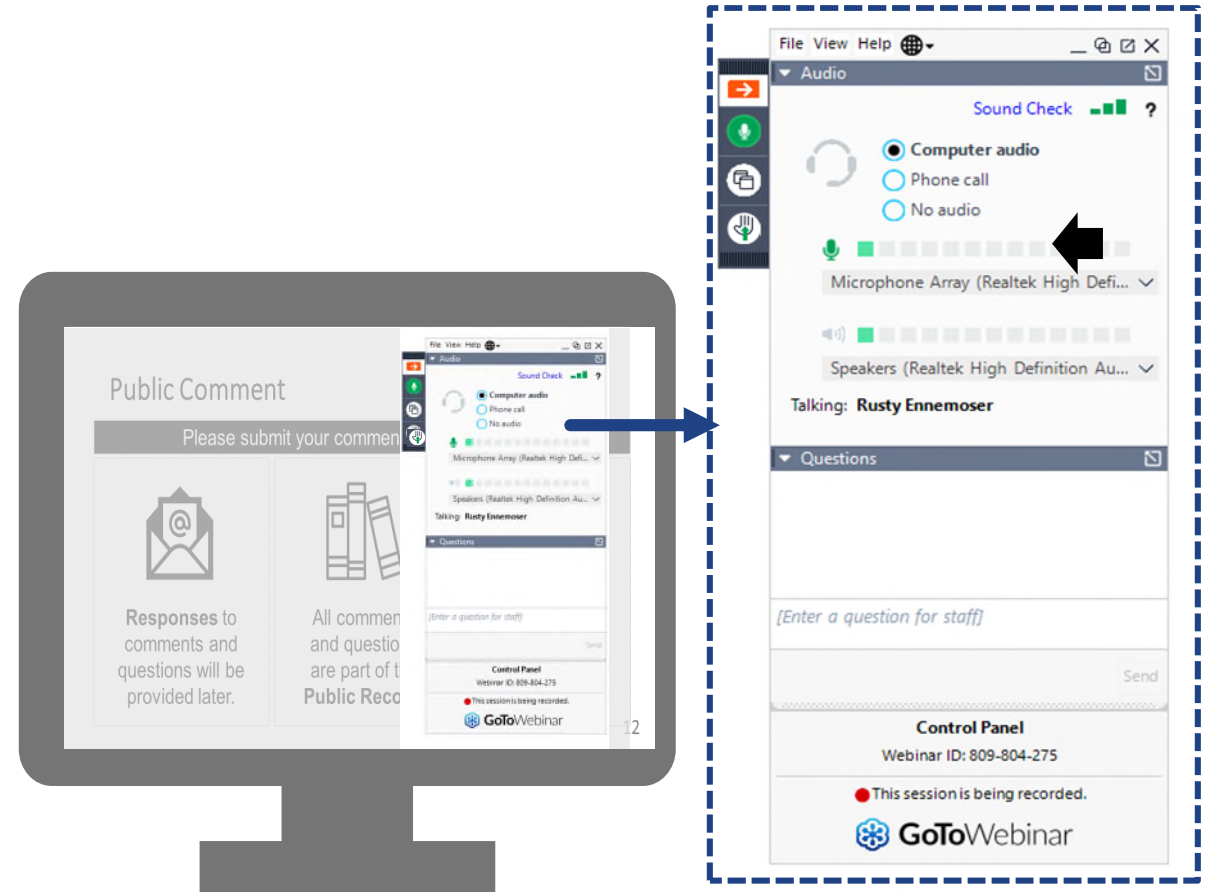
Public Comment

Please submit your commen

Responses to comments and questions will be provided later.

All commen and questio are part of t Public Reco

File View Help

Audio

Sound Check ?

Computer audio
Phone call
No audio

Microphone Array (Realtek High Defi...

Speakers (Realtek High Definition Au...

Talking: Rusty Ennemoser

Questions

[Enter a question for staff]

Send

Control Panel
Webinar ID: 809-804-275

This session is being recorded.

GoToWebinar

12

File View Help

Audio

Sound Check ?

Computer audio
Phone call
No audio

Microphone Array (Realtek High Defi...

Speakers (Realtek High Definition Au...

Talking: Rusty Ennemoser

Questions

[Enter a question for staff]

Send

Control Panel
Webinar ID: 809-804-275

This session is being recorded.

GoToWebinar